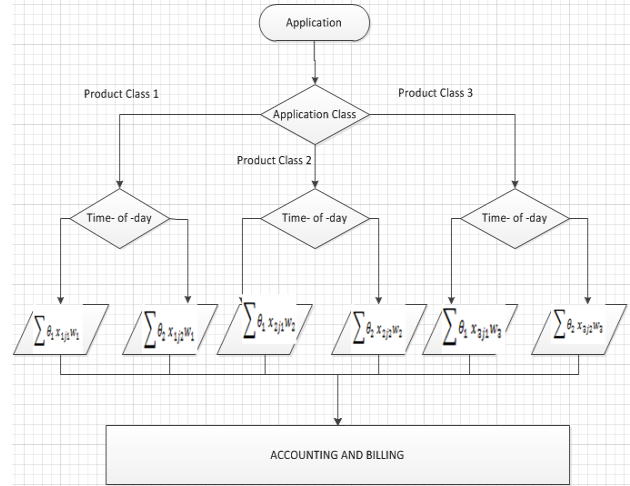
Application

Product Class 1

Product Class 3

Application Class

Product Class 2

Time- of -day

Time- of -day

Time- of -day

$\sum \theta_1 x_{1j1} w_1$

$\sum \theta_2 x_{1j2} w_1$

$\sum \theta_1 x_{2j1} w_2$

$\sum \theta_2 x_{2j2} w_2$

$\sum \theta_1 x_{3j1} w_3$

$\sum \theta_2 x_{3j2} w_3$

ACCOUNTING AND BILLING